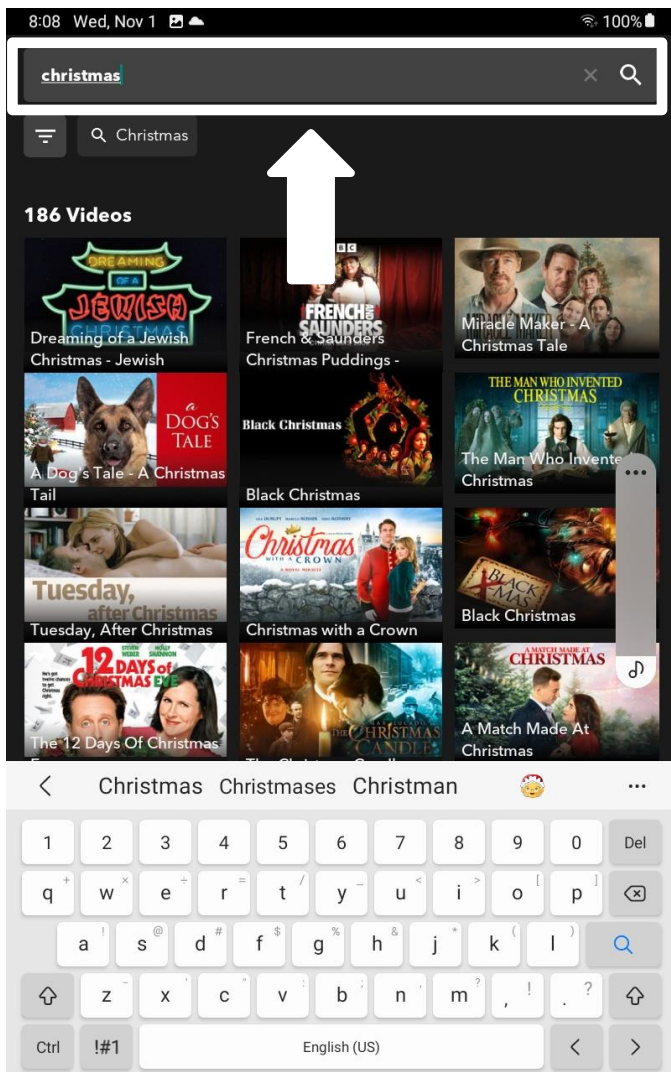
8:08 Wed, Nov 1 100%

christmas

Christmas

186 Videos

DREAMING OF A JEWISH CHRISTMAS
Dreaming of a Jewish Christmas - Jewish

BBC FRENCH AND SAUNDERS
French & Saunders Christmas Puddings -

Miracle Maker - A Christmas Tale

a DOG'S TALE
A Dog's Tale - A Christmas Tail

Black Christmas
Black Christmas

THE MAN WHO INVENTED CHRISTMAS
The Man Who Invente Christmas

Tuesday, after Christmas
Tuesday, After Christmas

Christmas WITH A CROWN
Christmas with a Crown

BLACK XMAS
Black Christmas

12 DAYS of CHRISTMAS EVE
The 12 Days Of Christmas

THE CHRISTMAS CANDLE
The Christmas Candl

A MATCH MADE AT CHRISTMAS
A Match Made At Christmas

Christmas Christmases Christman

1 2 3 4 5 6 7 8 9 0 Del
q w e r t y u i o p
a s d f g h j k l
z x c v b n m , .
Ctrl !#1 English (US)